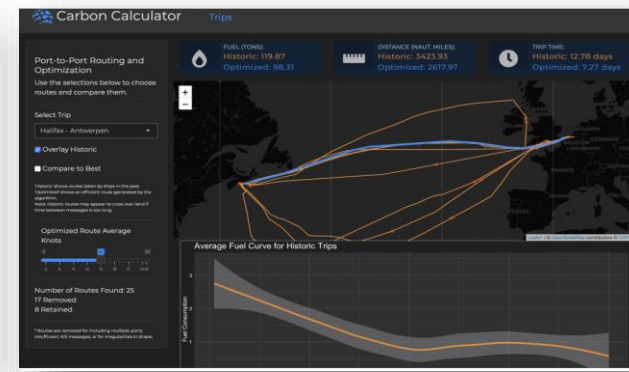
Carbon Calculator Trips

Port-to-Port Routing and Optimization

Use the selections below to choose routes and compare them.

Select Trip

Halifax - Antwerpen

Overlay Historic

Compare to Best

'Historic' shows routes taken by ships in the past. 'Optimized' shows an efficient route generated by the algorithm. Note: Historic routes may appear to cross over land if time between messages is too long.

Optimized Route Average Knots

Number of Routes Found: 25
17 Removed
8 Retained

* Routes are removed for including multiple ports, insufficient AIS messages, or for irregularities in shape.

FUEL (TONS)
Historic: 119.87
Optimized: 98.31

DISTANCE (NAUT. MILES)
Historic: 3423.93
Optimized: 2617.97

TRIP TIME
Historic: 12.78 days
Optimized: 7.27 days

+
−

Average Fuel Curve for Historic Trips

Fuel Consumption

Leaflet | © OpenStreetMap contributors © CARTO